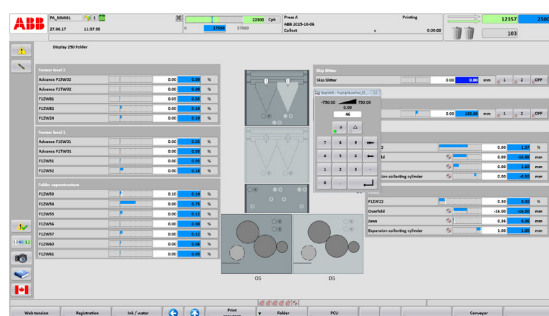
ABB PA_MMI01 1
27.06.17 11:57:00
12000 Cph
0 17000 27000
Press A
ABB 2019-10-06
Collect
Printing
0:00:00
12557
103

Display 2SU Folder

Former level 1
Advance F1FW32 0.00 0.00 %
Advance F1FW31 0.00 0.00 %
F1ZW31 0.00 0.00 %
F1ZW32 0.00 0.00 %
F1ZW34 0.00 0.00 %

Former level 2
Advance F2FW31 0.00 0.00 %
Advance F2FW32 0.00 0.00 %
F2ZW31 0.00 0.00 %
F2ZW32 0.00 0.00 %

Folder superstructure
F2ZW33 0.10 0.10 %
F2ZW34 0.00 0.00 %
F2ZW35 0.00 0.00 %
F2ZW36 0.00 0.00 %
F2ZW37 0.00 0.00 %
F2ZW33 0.00 0.00 %
F2ZW31 0.00 0.00 %

Slip Slitter
Slip Slitter 0.00 0.00 mm 1 2 OFF
0.00 100.00 mm 1 2 OFF

-750.00 750.00
0.00
46
7 8 9
4 5 6
1 2 3
0

0.00 0.00 %
0.00 10.00 mm
0.00 0.00 mm
Expansion collecting cylinder 0.00 0.00 mm

F1ZW32 0.00 0.00 %
Overfold -16.00 -16.00 mm
Jaws 0.36 0.36 mm
Expansion collecting cylinder 1.00 1.00 mm

OS DS

Web tension Registration Ink / water Print Folder PCU Conveyor